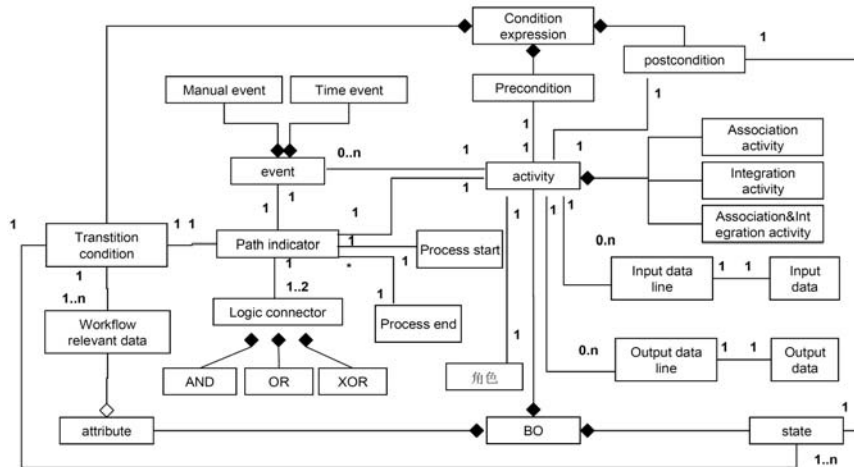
Condition expression

1

postcondition

Precondition

Manual event

Time event

1

1

0..n

1

event

1

activity

1

Association activity

Integration activity

Association&Integration activity

1

1

1

1

1

1

Transtition condition

1 1

Path indicator

1

Process start

1

1

0.n

1

*

1

Input data line

1

1

Input data

1..n

1..2

Logic connector

1

Workflow relevant data

Process end

1

AND

OR

XOR

角色

0.n

Output data line

1

1

Output data

1

attribute

BO

state

1..n